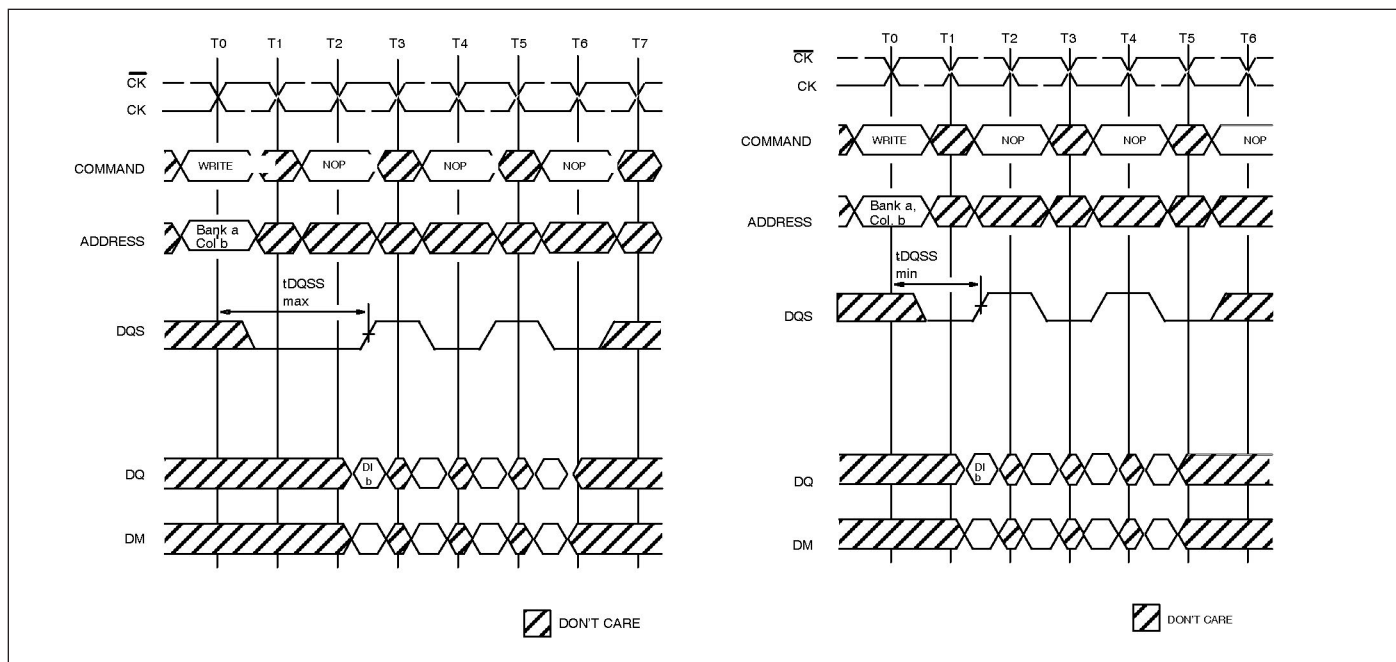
T0 T1 T2 T3 T4 T5 T6 T7

$\overline{CK}$

CK

COMMAND WRITE NOP NOP NOP

ADDRESS Bank a Col b

tDQSS max

DQS

DQ DI b

DM

DON'T CARE

T0 T1 T2 T3 T4 T5 T6

$\overline{CK}$

CK

COMMAND WRITE NOP NOP NOP

ADDRESS Bank a, Col. b

tDQSS min

DQS

DQ DI b

DM

DON'T CARE